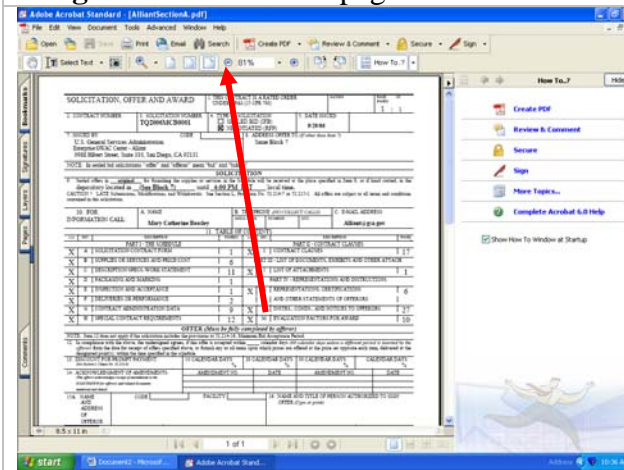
Adobe Acrobat Standard - [AlliantSectionA.pdf]

File Edit View Document Tools Advanced Window Help

Open Save Print Email Search Create PDF Review & Comment Secure Sign

Select Text 81% How To?

Bookmarks Signatures Layers Pages Comments

SOLICITATION, OFFER AND AWARD

TQ2006MCB0001

SOLICITATION

Mary Catherine Beasley

Alliant@gsa.gov

OFFER

How To...?

Create PDF

Review & Comment

Secure

Sign

More Topics...

Complete Acrobat 6.0 Help

Show How To Window at Startup

8.5 x 11 in

1 of 1

start

Document2 - Microsof...

Adobe Acrobat Stand...